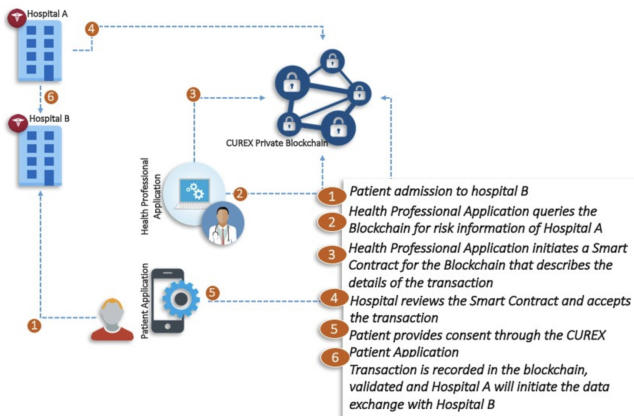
Hospital A

4

6

Hospital B

3

CUREX Private Blockchain

Health Professional Application

2

Patient Application

5

1

1 Patient admission to hospital B

2 Health Professional Application queries the Blockchain for risk information of Hospital A

3 Health Professional Application initiates a Smart Contract for the Blockchain that describes the details of the transaction

4 Hospital reviews the Smart Contract and accepts the transaction

5 Patient provides consent through the CUREX Patient Application

6 Transaction is recorded in the blockchain, validated and Hospital A will initiate the data exchange with Hospital B